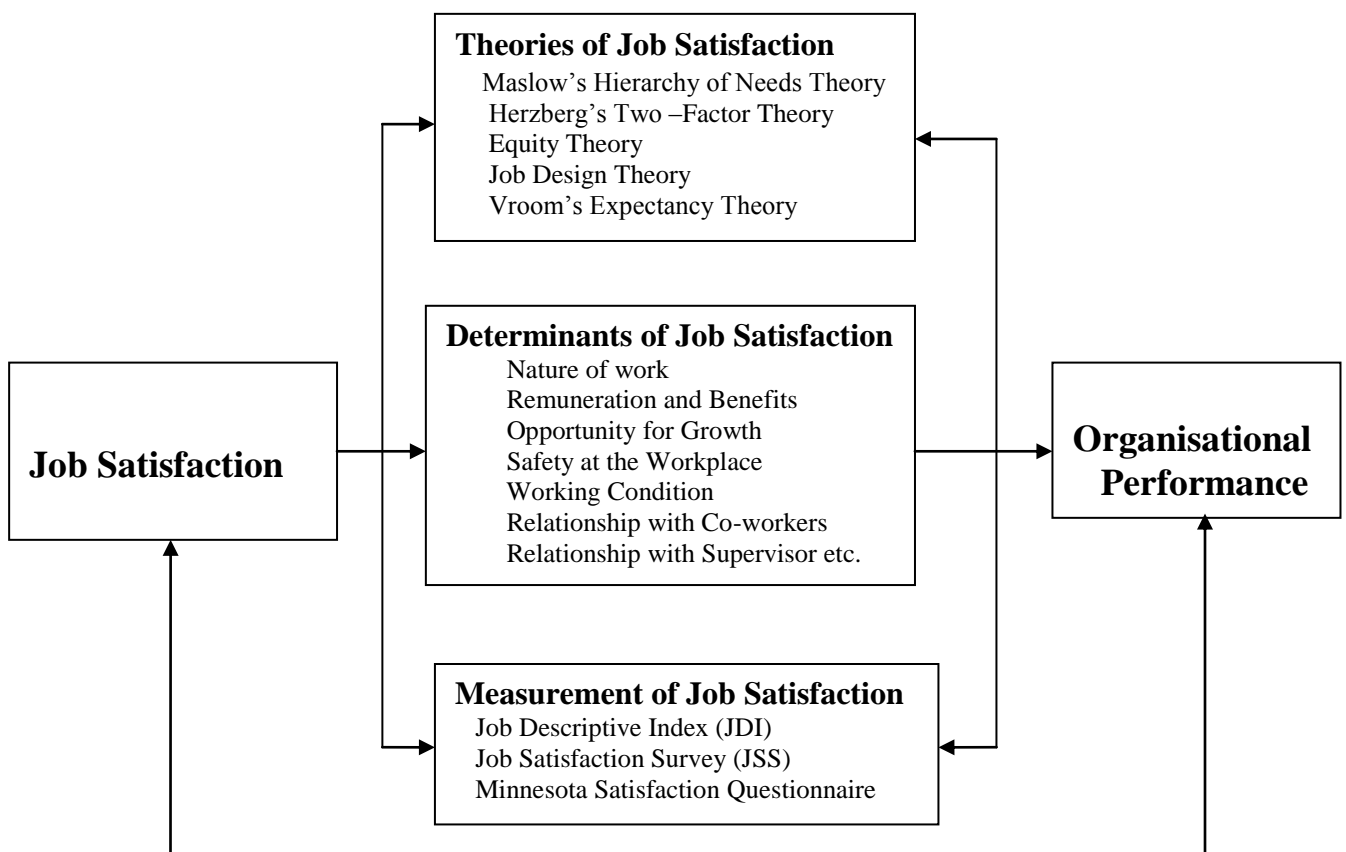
Theories of Job Satisfaction
Maslow’s Hierarchy of Needs Theory
Herzberg’s Two –Factor Theory
Equity Theory
Job Design Theory
Vroom’s Expectancy Theory

Job Satisfaction

Determinants of Job Satisfaction
Nature of work
Remuneration and Benefits
Opportunity for Growth
Safety at the Workplace
Working Condition
Relationship with Co-workers
Relationship with Supervisor etc.

Organisational Performance

Measurement of Job Satisfaction
Job Descriptive Index (JDI)
Job Satisfaction Survey (JSS)
Minnesota Satisfaction Questionnaire